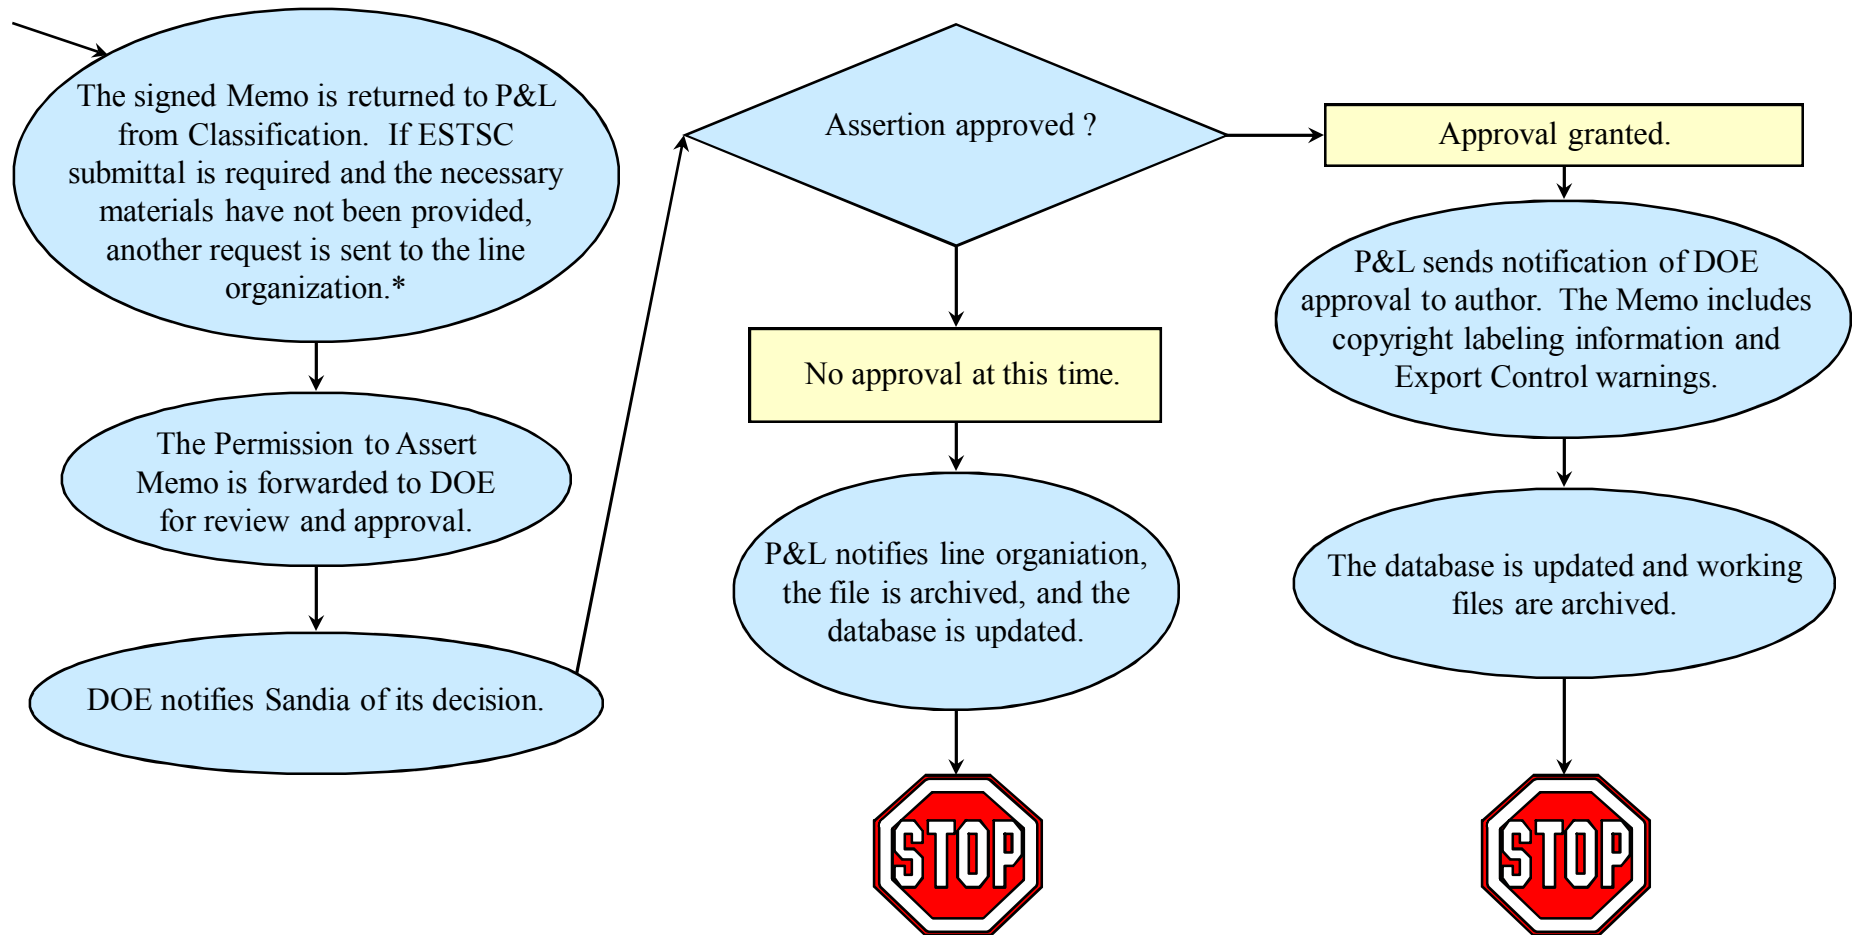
The signed Memo is returned to P&L from Classification. If ESTSC submittal is required and the necessary materials have not been provided, another request is sent to the line organization.*

The Permission to Assert Memo is forwarded to DOE for review and approval.

DOE notifies Sandia of its decision.

Assertion approved ?

No approval at this time.

P&L notifies line organiation, the file is archived, and the database is updated.

STOP

Approval granted.

P&L sends notification of DOE approval to author. The Memo includes copyright labeling information and Export Control warnings.

The database is updated and working files are archived.

STOP